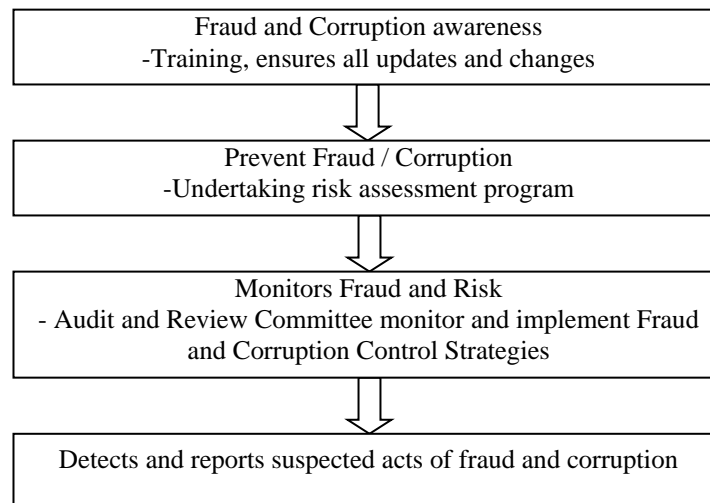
Fraud and Corruption awareness
-Training, ensures all updates and changes

Prevent Fraud / Corruption
-Undertaking risk assessment program

Monitors Fraud and Risk
- Audit and Review Committee monitor and implement Fraud and Corruption Control Strategies

Detects and reports suspected acts of fraud and corruption